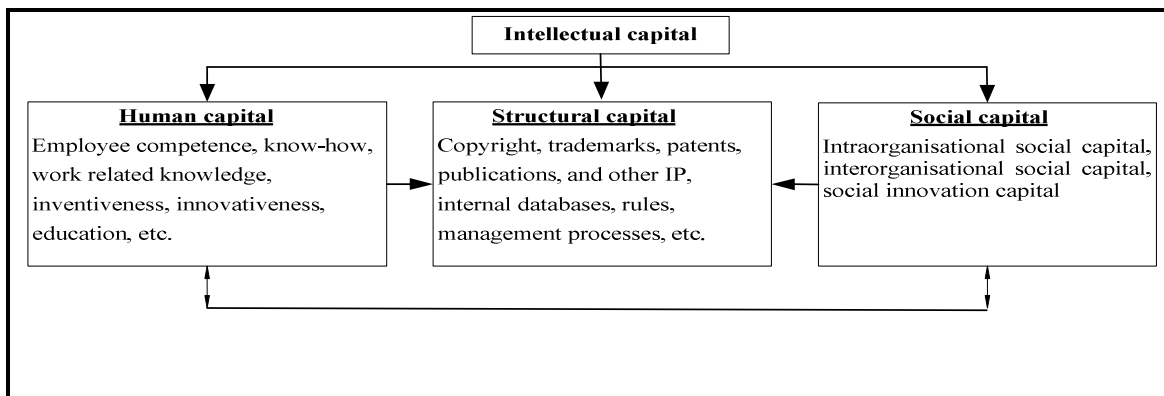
Intellectual capital

Human capital
Employee competence, know-how, work related knowledge, inventiveness, innovativeness, education, etc.

Structural capital
Copyright, trademarks, patents, publications, and other IP, internal databases, rules, management processes, etc.

Social capital
Intraorganisational social capital, interorganisational social capital, social innovation capital